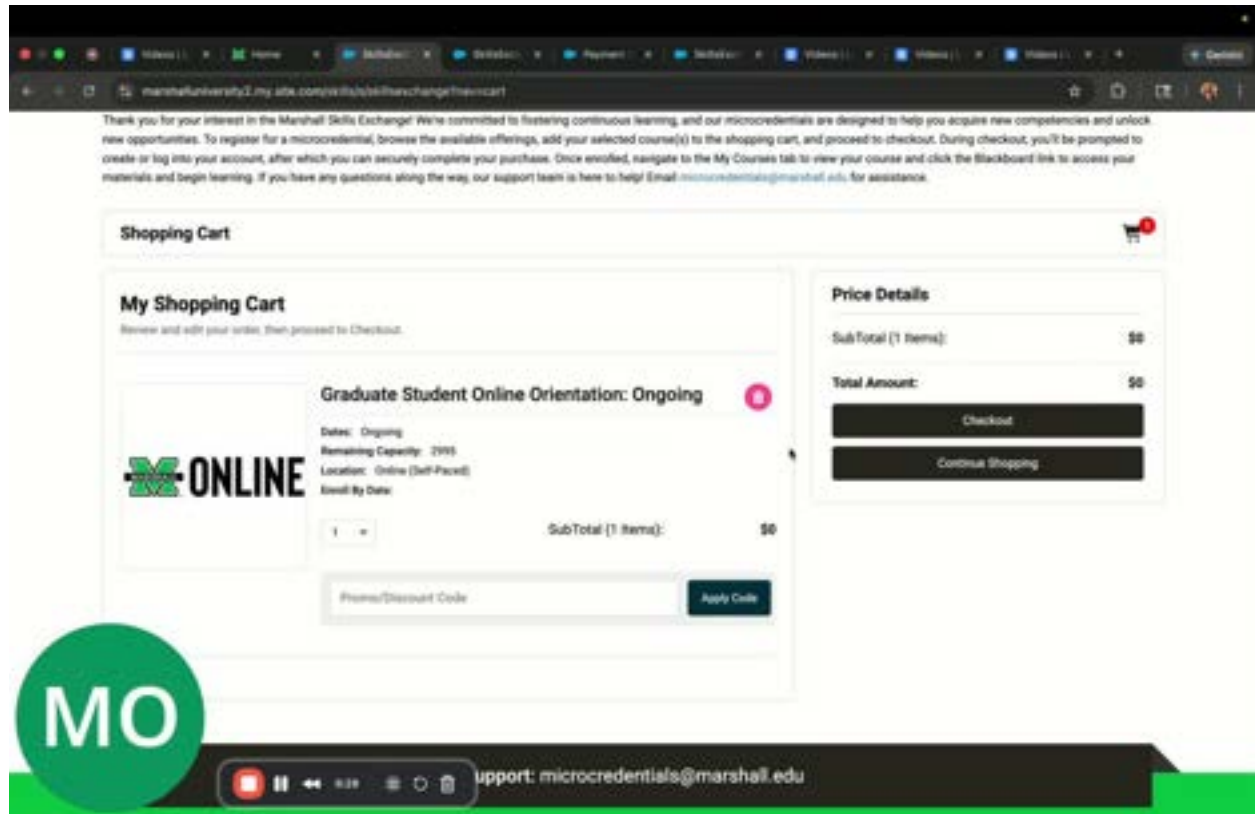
Videos | × Home × Skills × Skills × Payment × Skills × Videos × Videos × Videos × + Gemini

marshalluniversity2.my.site.com/skills/skillsexchange?nav=cart

Thank you for your interest in the Marshall Skills Exchange! We're committed to fostering continuous learning, and our microcredentials are designed to help you acquire new competencies and unlock new opportunities. To register for a microcredential, browse the available offerings, add your selected course(s) to the shopping cart, and proceed to checkout. During checkout, you'll be prompted to create or log into your account, after which you can securely complete your purchase. Once enrolled, navigate to the My Courses tab to view your course and click the Blackboard link to access your materials and begin learning. If you have any questions along the way, our support team is here to help! Email microcredentials@marshall.edu for assistance.

Shopping Cart

My Shopping Cart

Review and edit your order, then proceed to Checkout.

ONLINE

Graduate Student Online Orientation: Ongoing

Dates: Ongoing
Remaining Capacity: 2995
Location: Online (Self-Paced)
Enroll By Date:

1

SubTotal (1 Items): $0

Promo/Discount Code

Apply Code

Price Details

SubTotal (1 Items): $0

Total Amount: $0

Checkout

Continue Shopping

MO

0:28

upport: microcredentials@marshall.edu